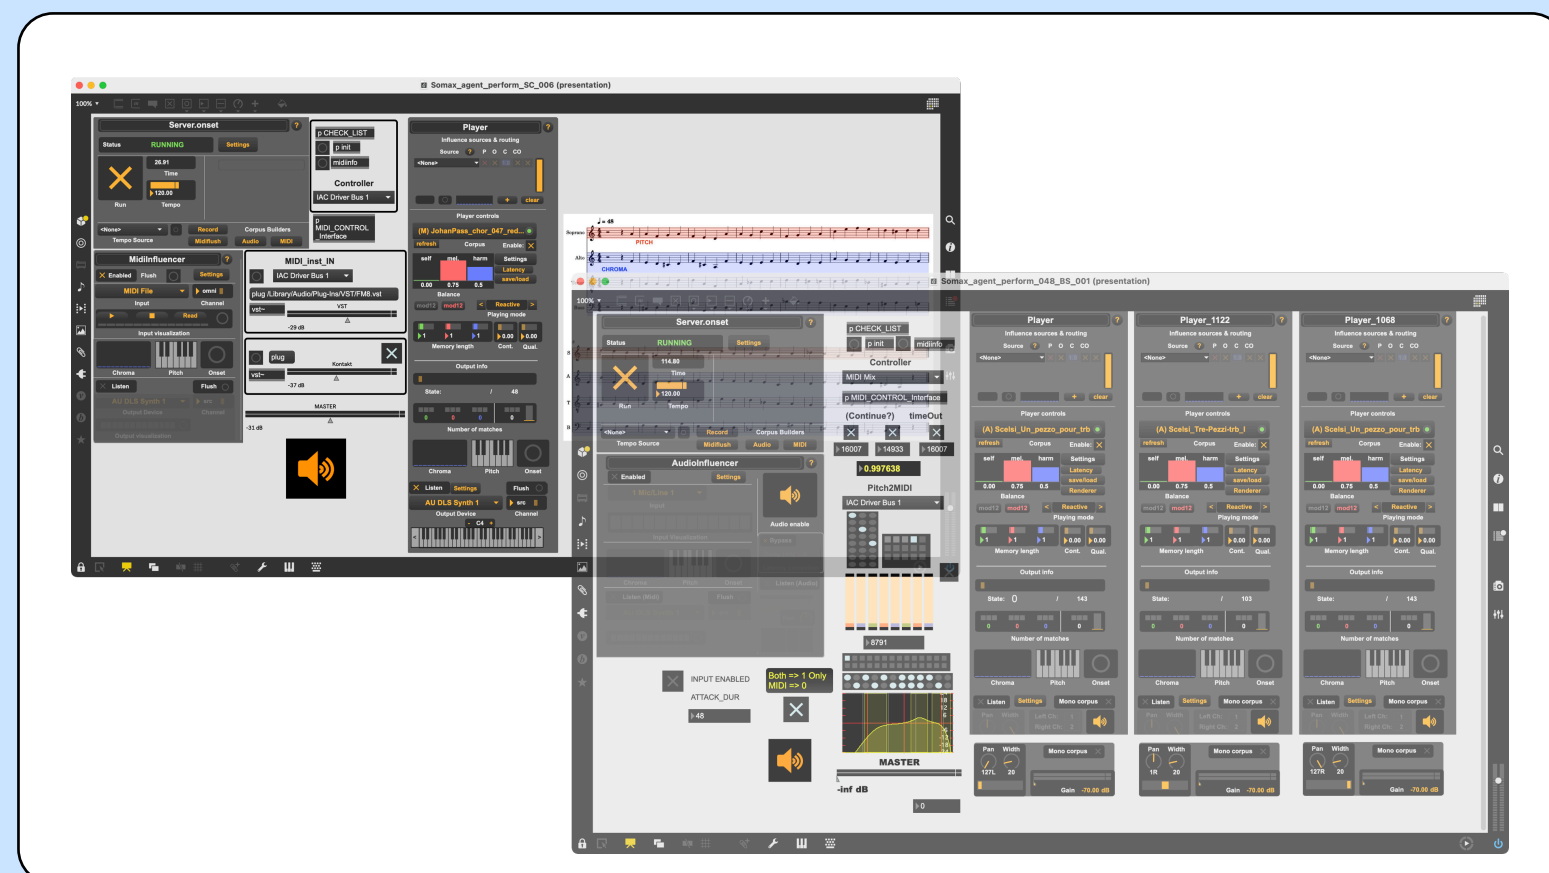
Somax_agent_perform_SC_006 (presentation)

100%

Server.onset
Status RUNNING Settings
26.91
Time
120.00
Run Tempo
<None>
Tempo Source
Record Corpus Builders
Midiflush Audio MIDI

p CHECK_LIST
p init
midiinfo
Controller
IAC Driver Bus 1
p MIDI_CONTROL_Interface

Player
Influence sources & routing
Source P O C CO
<None>
clear
Player controls
(M) JohanPass_chor_047_red...
refresh Corpus Enable:
self mel. harm Settings
Latency
save/load
0.00 0.75 0.5
Balance
Reactive
Playing mode
Memory length Cont. Qual.
Output info
State: / 48
Number of matches
Chroma Pitch Onset
Listen Settings Flush
AU DLS Synth 1 src
Output Device Channel
C4

MidiInfluencer
Enabled Flush Settings
MIDI File omni
Input Channel
Read
Input visualization
Chroma Pitch Onset
Listen Flush
AU DLS Synth 1
Output Device Channel
Output visualization

MIDI_inst_IN
IAC Driver Bus 1
plug /Library/Audio/Plug-Ins/VST/FM8.vst
vst~ VST
-29 dB
plug
Kontakt
vst~
-37 dB
MASTER
-31 dB

Soprano PITCH
Alto CHROMA

Somax_agent_perform_048_BS_001 (presentation)

100%

Server.onset
Status RUNNING Settings
114.60
Time
120.00
Run Tempo
<None> Record Corpus Builders
Tempo Source Midiflush Audio MIDI

AudioInfluencer
Enabled Settings
1 Mic/Line 1
Input
Input Visualization
Audio enable
Bypass
Chroma Pitch Onset
Listen (Audio)
Listen (Midi) Flush

INPUT ENABLED
ATTACK_DUR
48
Both => 1 Only
MIDI => 0

p CHECK_LIST
p init midiinfo
Controller
MIDI Mix
p MIDI_CONTROL_Interface
(Continue?) timeOut
16007 14933 16007
0.997638
Pitch2MIDI
IAC Driver Bus 1
8791
MASTER
-inf dB
0

Player
Influence sources & routing
Source P O C CO
<None>
clear
Player controls
(A) Scelsi_Un_pezzo_pour_trb
refresh Corpus Enable:
self mel. harm Settings
Latency
save/load
Renderer
0.00 0.75 0.5
Balance
Reactive
Playing mode
1 1 1 0.00 0.00
Memory length Cont. Qual.
Output info
State: 0 / 143
Number of matches
Chroma Pitch Onset
Listen Settings Mono corpus
Pan Width
127L 20
Mono corpus
Gain -70.00 dB

Player_1122
Influence sources & routing
Source P O C CO
<None>
clear
Player controls
(A) Scelsi_Tre-Pezzi-trb_I
refresh Corpus Enable:
self mel. harm Settings
Latency
save/load
Renderer
0.00 0.75 0.5
Balance
Reactive
Playing mode
1 1 1 0.00 0.00
Memory length Cont. Qual.
Output info
State: / 103
Number of matches
Chroma Pitch Onset
Listen Settings Mono corpus
Pan Width
1R 20
Mono corpus
Gain -70.00 dB

Player_1068
Influence sources & routing
Source P O C CO
<None>
clear
Player controls
(A) Scelsi_Un_pezzo_pour_trb
refresh Corpus Enable:
self mel. harm Settings
Latency
save/load
Renderer
0.00 0.75 0.5
Balance
Reactive
Playing mode
1 1 1 0.00 0.00
Memory length Cont. Qual.
Output info
State: / 143
Number of matches
Chroma Pitch Onset
Listen Settings Mono corpus
Pan Width
127R 20
Mono corpus
Gain -70.00 dB